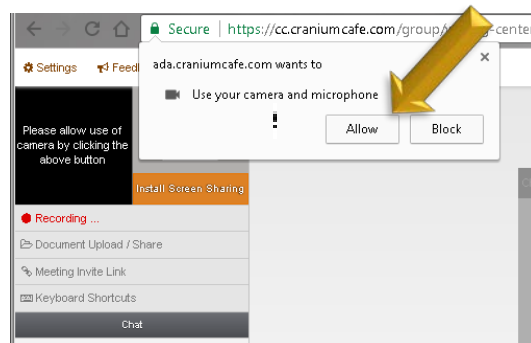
Secure | https://cc.craniumcafe.com/group/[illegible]-center

Settings Feedb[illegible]

ada.craniumcafe.com wants to

×

Use your camera and microphone

Allow

Block

Please allow use of camera by clicking the above button

Install Screen Sharing

Recording ...

Document Upload / Share

Meeting Invite Link

Keyboard Shortcuts

Chat